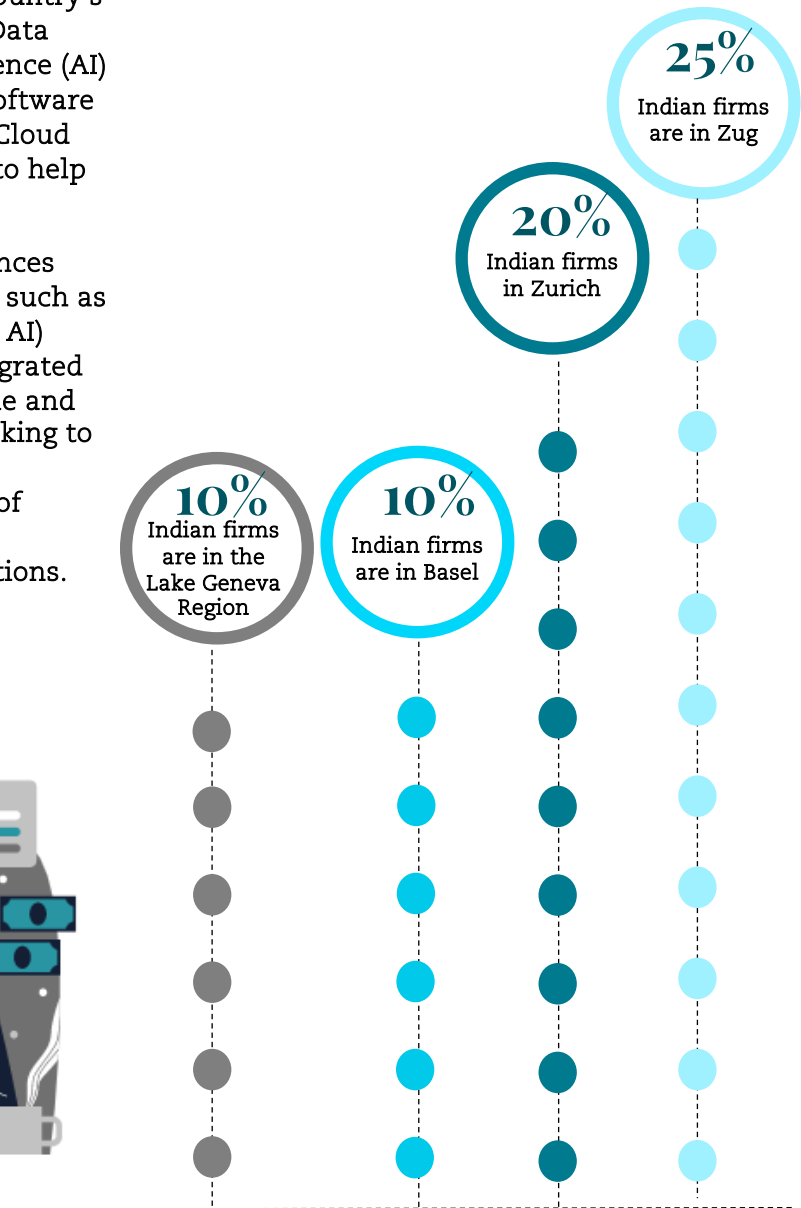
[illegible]ountry's
Data
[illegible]ence (AI)
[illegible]oftware
Cloud
to help

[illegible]nces
such as
AI)
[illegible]grated
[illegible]e and
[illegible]king to

of

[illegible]tions.

25%
Indian firms are in Zug

20%
Indian firms in Zurich

10%
Indian firms are in the Lake Geneva Region

10%
Indian firms are in Basel